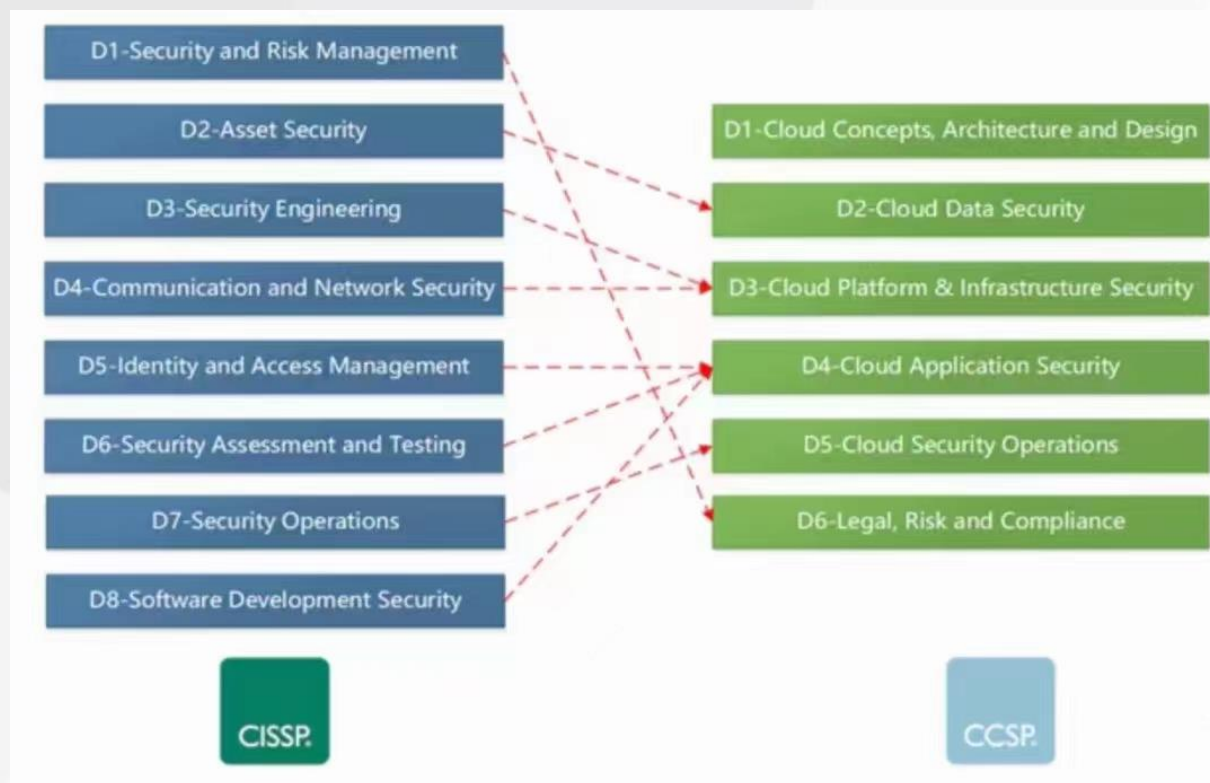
D1-Security and Risk Management

D2-Asset Security

D3-Security Engineering

D4-Communication and Network Security

D5-Identity and Access Management

D6-Security Assessment and Testing

D7-Security Operations

D8-Software Development Security

D1-Cloud Concepts, Architecture and Design

D2-Cloud Data Security

D3-Cloud Platform & Infrastructure Security

D4-Cloud Application Security

D5-Cloud Security Operations

D6-Legal, Risk and Compliance

CISSP.

CCSP.